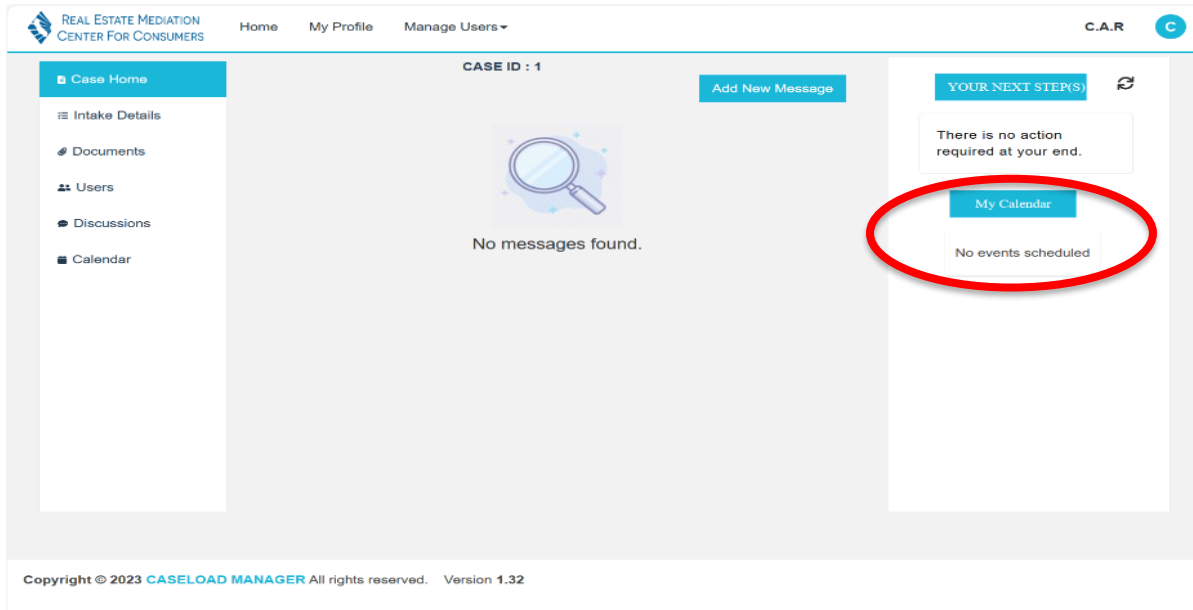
Real Estate Mediation Center For Consumers

Home My Profile Manage Users

C.A.R C

Case Home
Intake Details
Documents
Users
Discussions
Calendar

CASE ID : 1

Add New Message

No messages found.

YOUR NEXT STEP(S)

There is no action required at your end.

My Calendar

No events scheduled

Copyright © 2023 CASELOAD MANAGER All rights reserved. Version 1.32